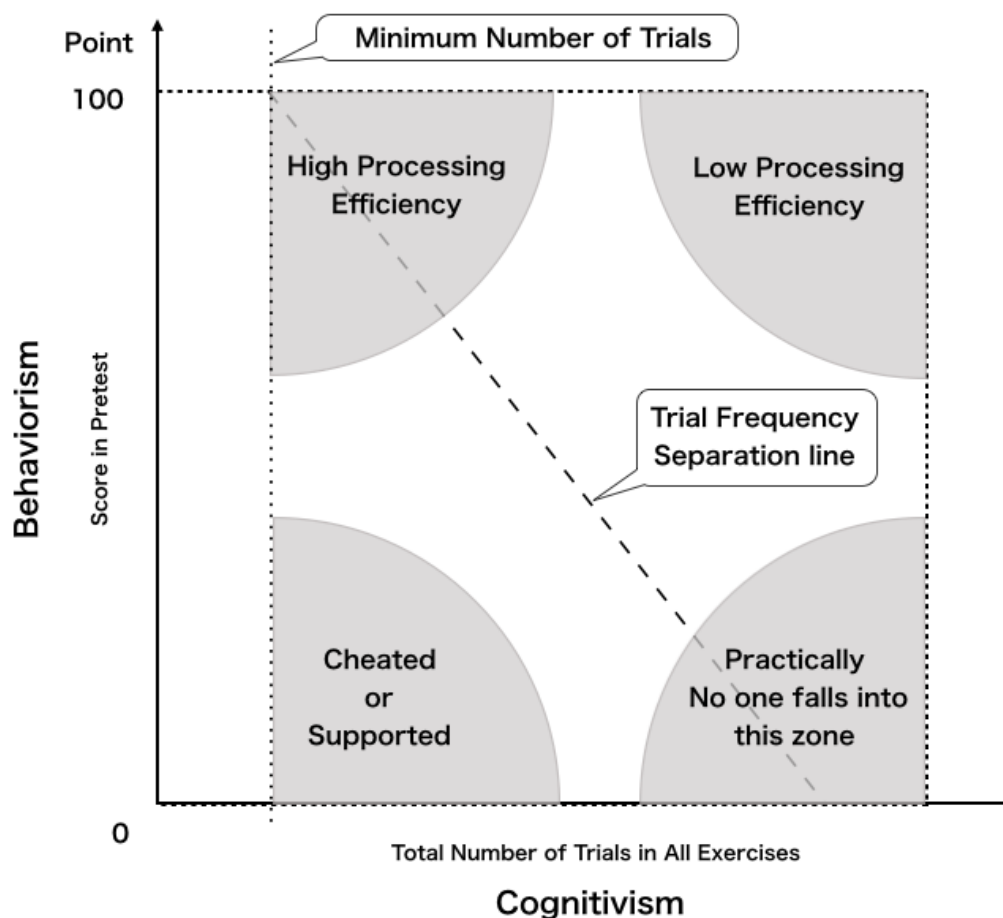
Point

Minimum Number of Trials

100

High Processing Efficiency

Low Processing Efficiency

Behaviorism

Score in Pretest

Trial Frequency Separation line

Cheated or Supported

Practically No one falls into this zone

0

Total Number of Trials in All Exercises

Cognitivism